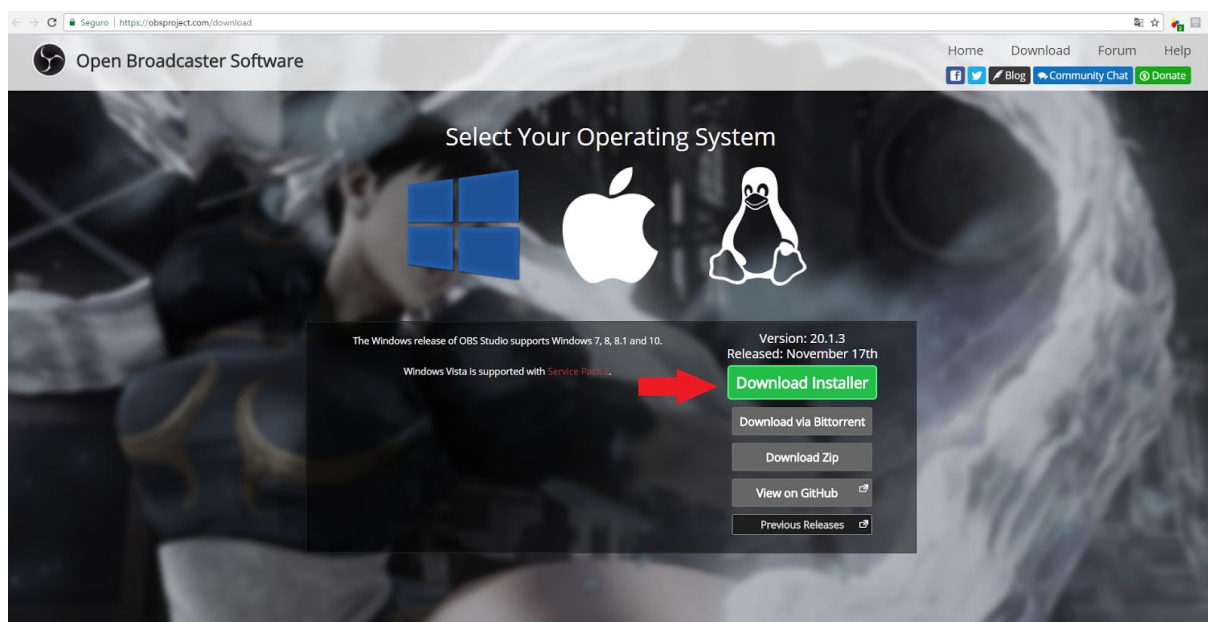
Seguro | https://obsproject.com/download

Open Broadcaster Software

Home Download Forum Help

Blog Community Chat Donate

Select Your Operating System

The Windows release of OBS Studio supports Windows 7, 8, 8.1 and 10.

Windows Vista is supported with Service Pack 2.

Version: 20.1.3
Released: November 17th

Download Installer

Download via Bittorrent

Download Zip

View on GitHub

Previous Releases